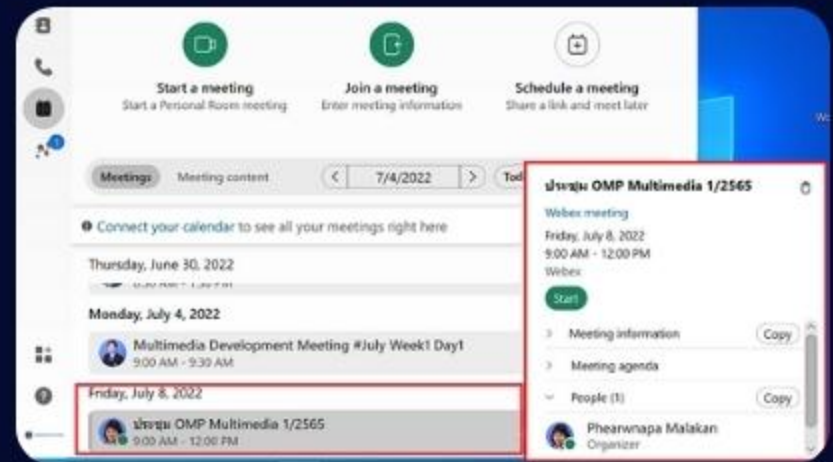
Start a meeting
Start a Personal Room meeting

Join a meeting
Enter meeting information

Schedule a meeting
Share a link and meet later

Meetings Meeting content < 7/4/2022 > Tod

Connect your calendar to see all your meetings right here

Thursday, June 30, 2022

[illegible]

Monday, July 4, 2022

Multimedia Development Meeting #July Week1 Day1
9:00 AM - 9:30 AM

Friday, July 8, 2022

ประชุม OMP Multimedia 1/2565
9:00 AM - 12:00 PM

ประชุม OMP Multimedia 1/2565

Webex meeting

Friday, July 8, 2022
9:00 AM - 12:00 PM
Webex

Start

Meeting information Copy

Meeting agenda

People (1) Copy

Phearwnapa Malakan
Organizer